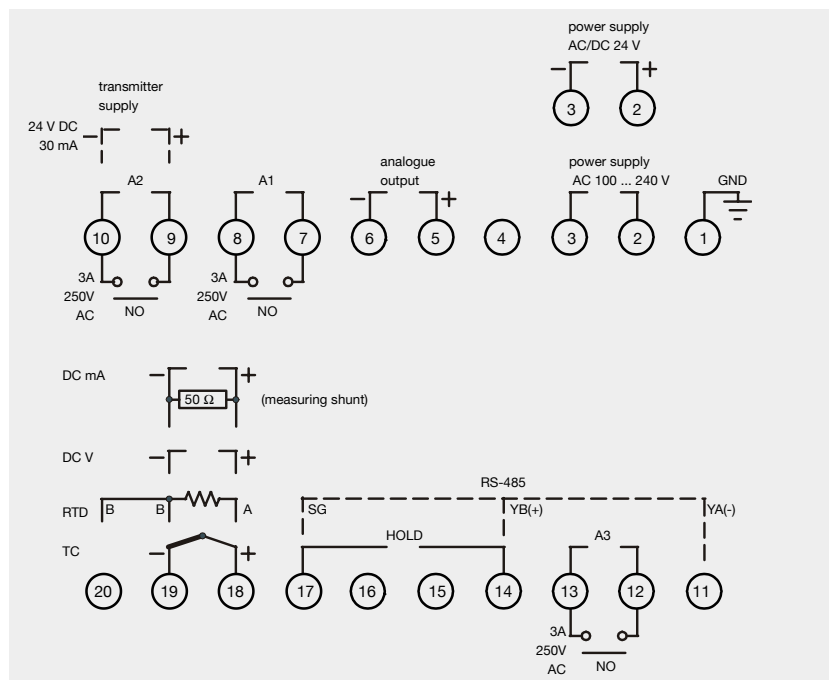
power supply
AC/DC 24 V
−
+
3
2

transmitter supply
24 V DC
30 mA
−
+

A2
A1
analogue output
−
+
power supply
AC 100 ... 240 V
GND

10
9
8
7
6
5
4
3
2
1

3A
250V
AC
NO
3A
250V
AC
NO

DC mA
−
+
50 Ω
(measuring shunt)

DC V
−
+

RS-485
RTD
B
B
A
SG
YB(+)
YA(-)
HOLD
A3
TC
−
+

20
19
18
17
16
15
14
13
12
11

3A
250V
AC
NO